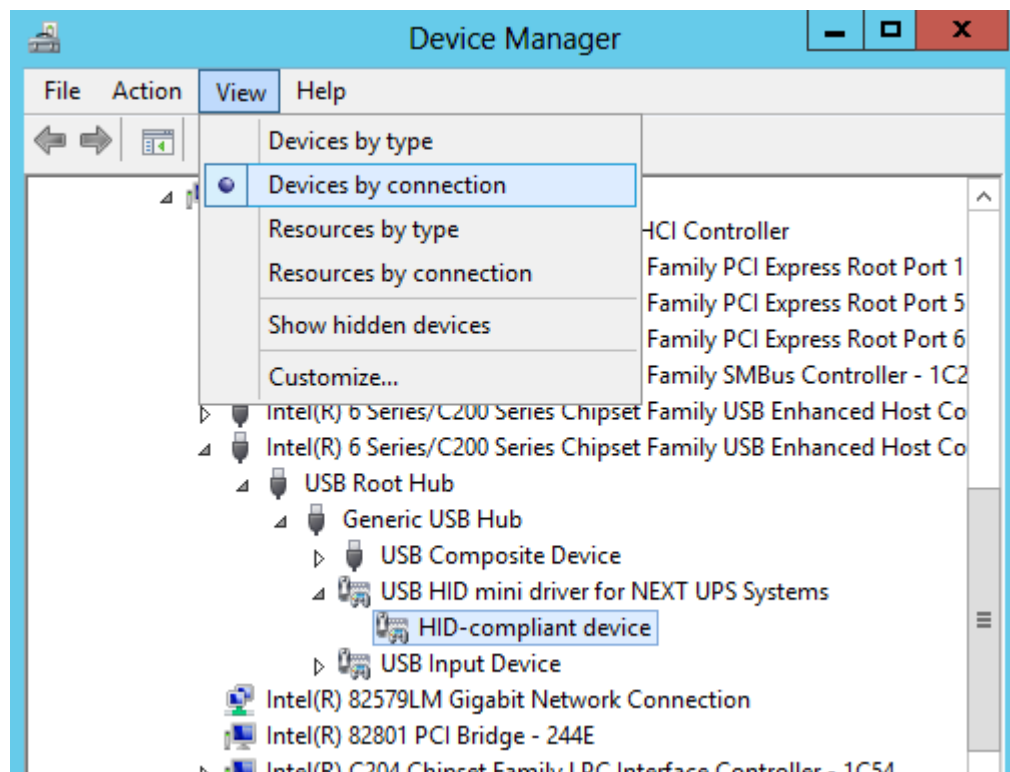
Device Manager

File Action View Help

Devices by type
Devices by connection
Resources by type
Resources by connection
Show hidden devices
Customize...

HCI Controller
Family PCI Express Root Port 1
Family PCI Express Root Port 5
Family PCI Express Root Port 6
Family SMBus Controller - 1C2
Intel(R) 6 Series/C200 Series Chipset Family USB Enhanced Host Co
Intel(R) 6 Series/C200 Series Chipset Family USB Enhanced Host Co
USB Root Hub
Generic USB Hub
USB Composite Device
USB HID mini driver for NEXT UPS Systems
HID-compliant device
USB Input Device
Intel(R) 82579LM Gigabit Network Connection
Intel(R) 82801 PCI Bridge - 244E
Intel(R) C204 Chipset Family LPC Interface Controller - 1C54